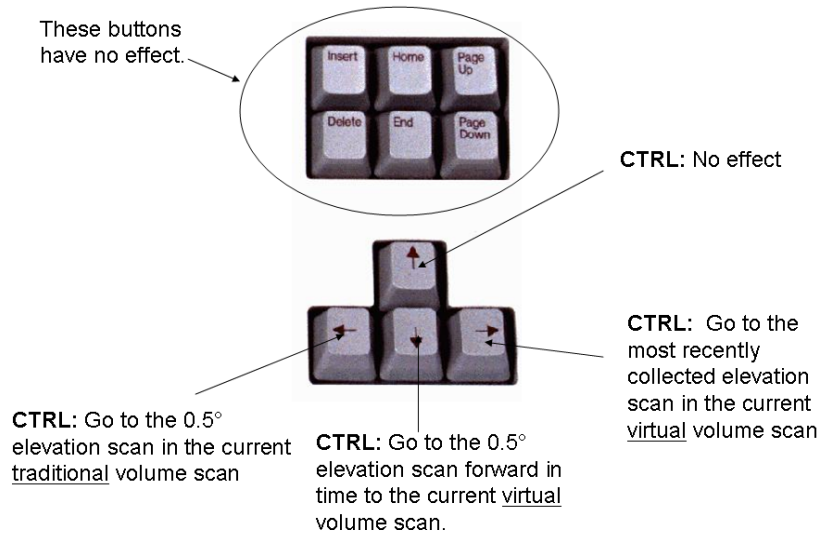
These buttons have no effect.

Insert
Home
Page Up
Delete
End
Page Down

**CTRL:** No effect

**CTRL:** Go to the most recently collected elevation scan in the current virtual volume scan

**CTRL:** Go to the 0.5° elevation scan in the current traditional volume scan

**CTRL:** Go to the 0.5° elevation scan forward in time to the current virtual volume scan.